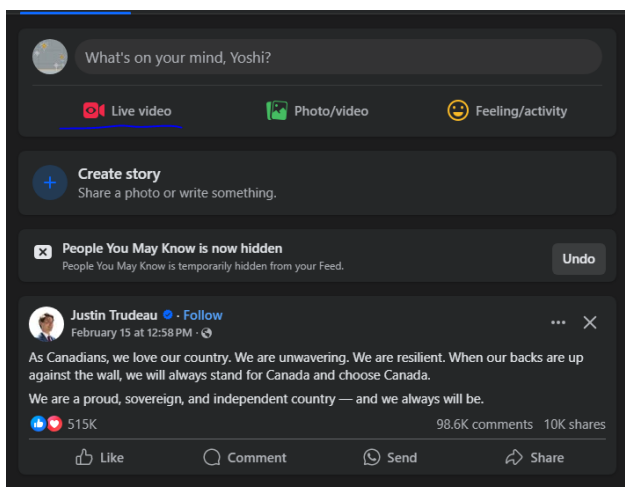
What's on your mind, Yoshi?

Live video

Photo/video

Feeling/activity

Create story
Share a photo or write something.

People You May Know is now hidden
People You May Know is temporarily hidden from your Feed.

Undo

Justin Trudeau · Follow
February 15 at 12:58 PM ·

As Canadians, we love our country. We are unwavering. We are resilient. When our backs are up against the wall, we will always stand for Canada and choose Canada.

We are a proud, sovereign, and independent country — and we always will be.

515K

98.6K comments 10K shares

Like

Comment

Send

Share